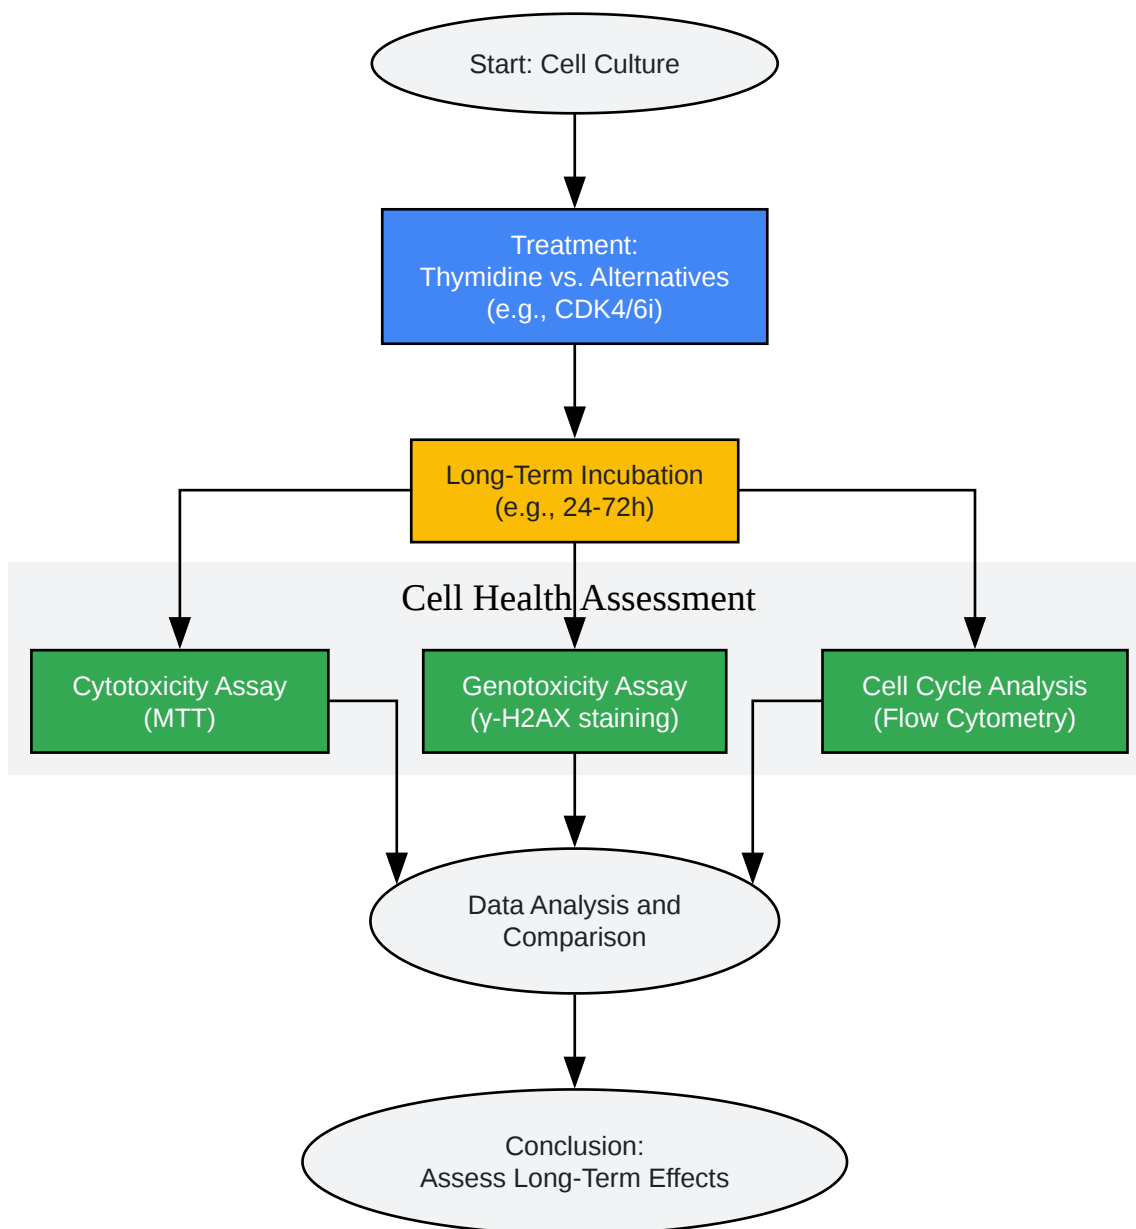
Start: Cell Culture

Treatment:
Thymidine vs. Alternatives
(e.g., CDK4/6i)

Long-Term Incubation
(e.g., 24-72h)

Cell Health Assessment

Cytotoxicity Assay
(MTT)

Genotoxicity Assay
(γ-H2AX staining)

Cell Cycle Analysis
(Flow Cytometry)

Data Analysis and
Comparison

Conclusion:
Assess Long-Term Effects